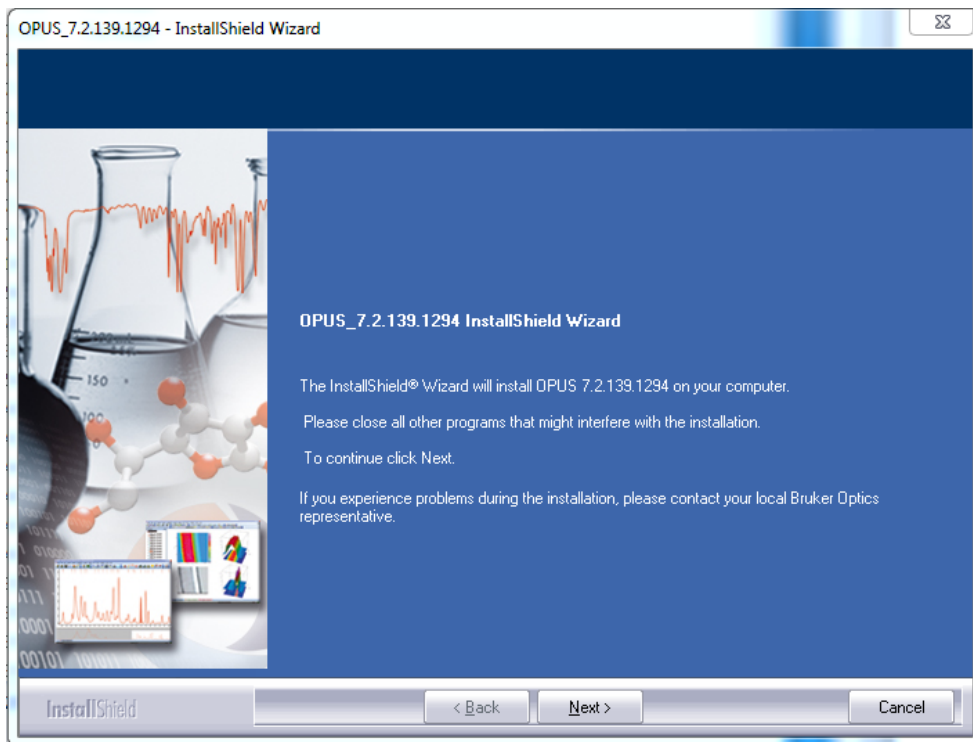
OPUS_7.2.139.1294 - InstallShield Wizard

150

100

OPUS_7.2.139.1294 InstallShield Wizard

The InstallShield® Wizard will install OPUS 7.2.139.1294 on your computer.

Please close all other programs that might interfere with the installation.

To continue click Next.

If you experience problems during the installation, please contact your local Bruker Optics representative.

InstallShield

< Back

Next >

Cancel